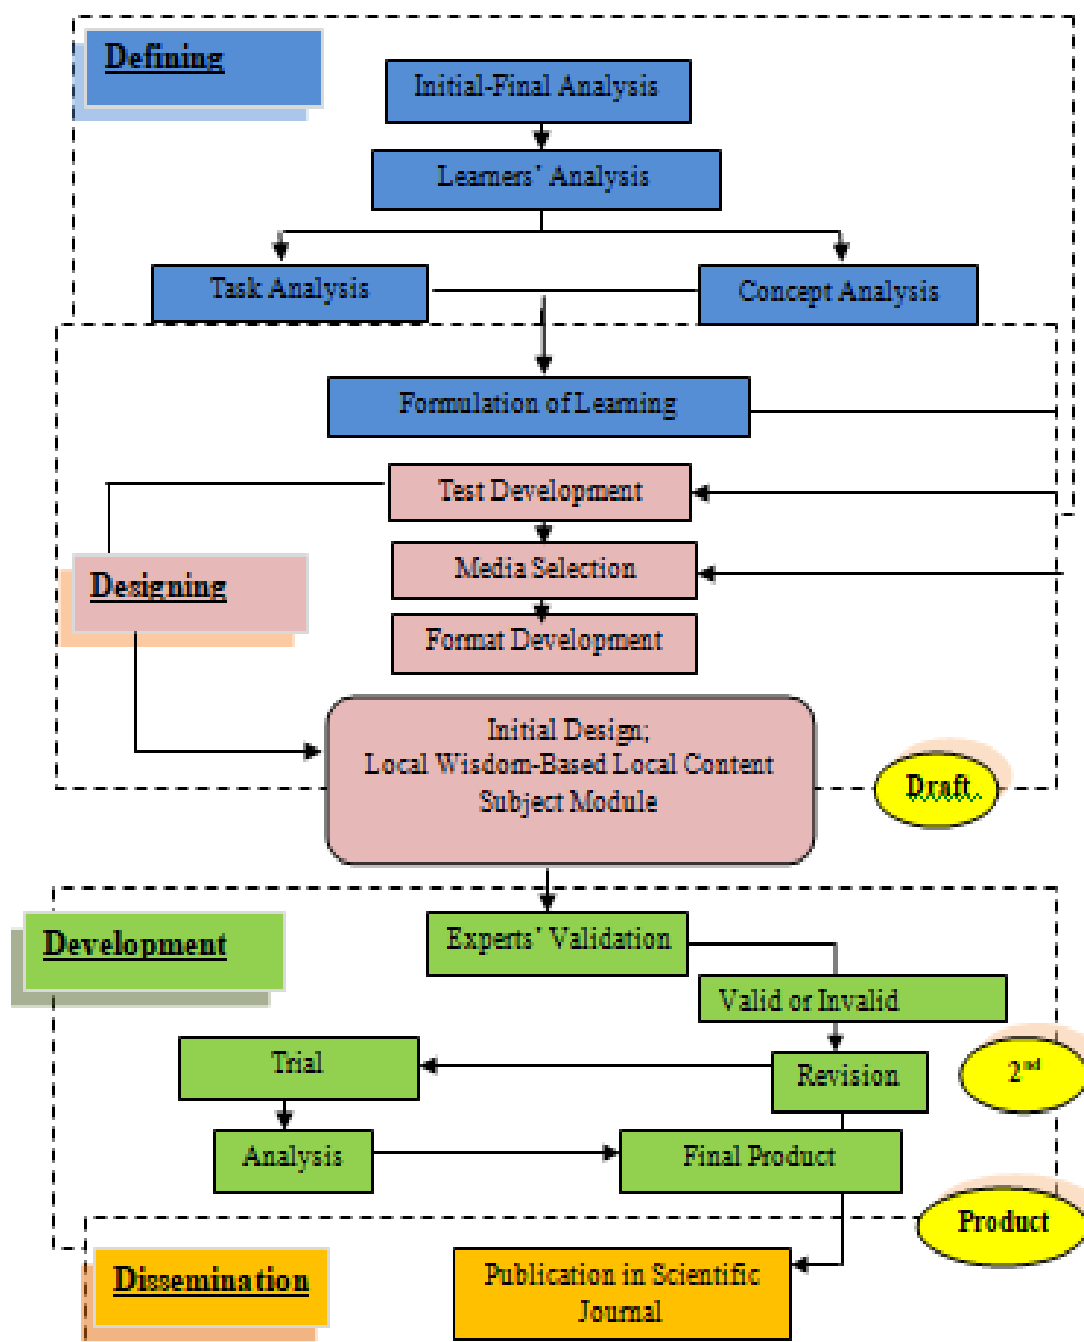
Defining

Initial-Final Analysis

Learners' Analysis

Task Analysis

Concept Analysis

Formulation of Learning

Test Development

Designing

Media Selection

Format Development

Initial Design;
Local Wisdom-Based Local Content
Subject Module

Draft

Development

Experts' Validation

Valid or Invalid

Trial

Revision

$2^{nd}$

Analysis

Final Product

Product

Dissemination

Publication in Scientific Journal